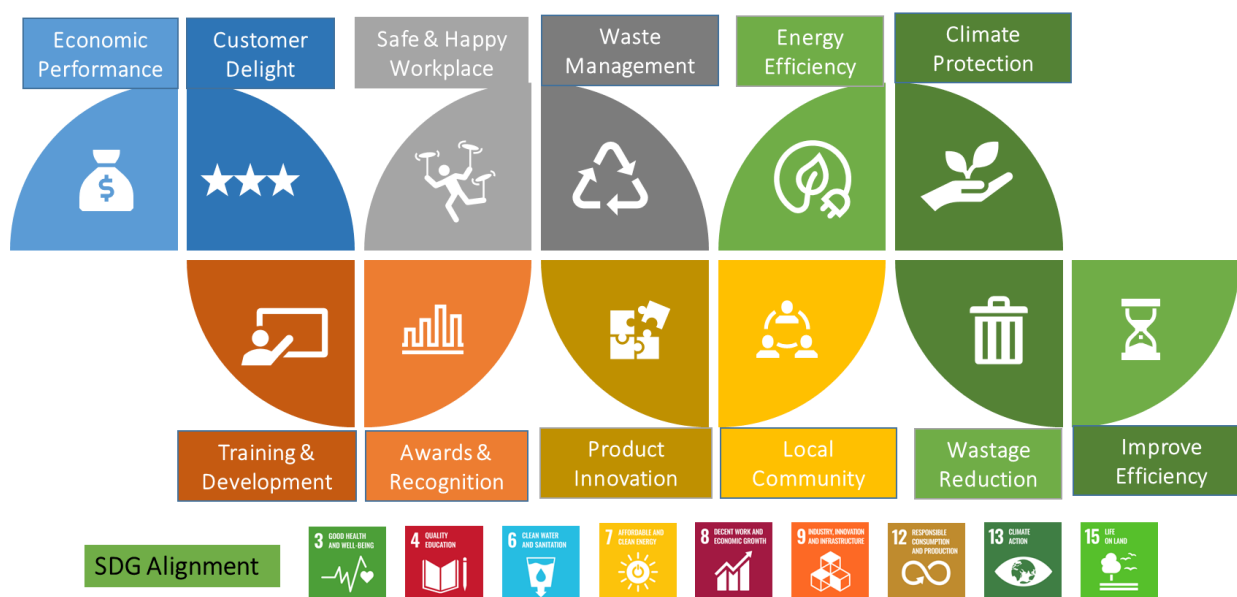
Economic Performance

Customer Delight

Safe & Happy Workplace

Waste Management

Energy Efficiency

Climate Protection

Training & Development

Awards & Recognition

Product Innovation

Local Community

Wastage Reduction

Improve Efficiency

SDG Alignment

3 GOOD HEALTH AND WELL-BEING

4 QUALITY EDUCATION

6 CLEAN WATER AND SANITATION

7 AFFORDABLE AND CLEAN ENERGY

8 DECENT WORK AND ECONOMIC GROWTH

9 INDUSTRY, INNOVATION AND INFRASTRUCTURE

12 RESPONSIBLE CONSUMPTION AND PRODUCTION

13 CLIMATE ACTION

15 LIFE ON LAND